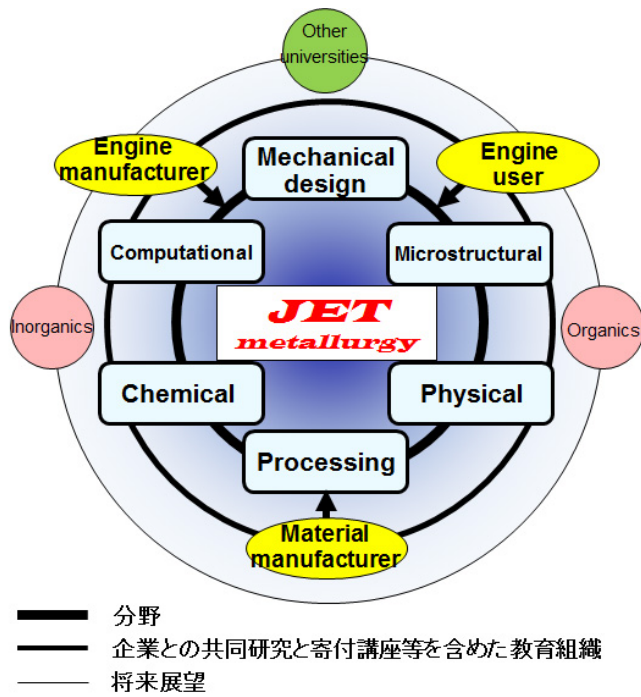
Other universities

Engine manufacturer

Mechanical design

Engine user

Computational

Microstructural

Inorganics

JET metallurgy

Organics

Chemical

Physical

Processing

Material manufacturer

分野

企業との共同研究と寄付講座等を含めた教育組織

将来展望